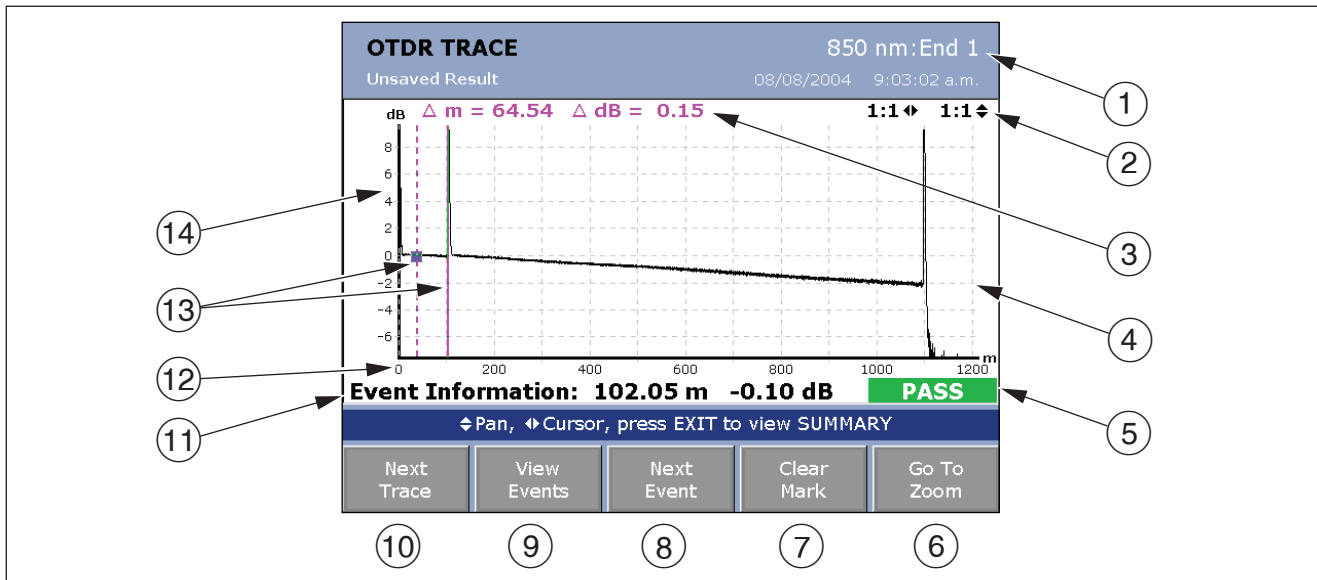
OTDR TRACE
850 nm:End 1
Unsaved Result
08/08/2004 9:03:02 a.m.

dB
△ m = 64.54 △ dB = 0.15
1:1◆ 1:1◆

8
6
4
2
0
-2
-4
-6

0 200 400 600 800 1000 1200 m

Event Information: 102.05 m -0.10 dB
PASS

◆Pan, ◆Cursor, press EXIT to view SUMMARY

Next Trace
View Events
Next Event
Clear Mark
Go To Zoom

①
②
③
④
⑤
⑥
⑦
⑧
⑨
⑩
⑪
⑫
⑬
⑭